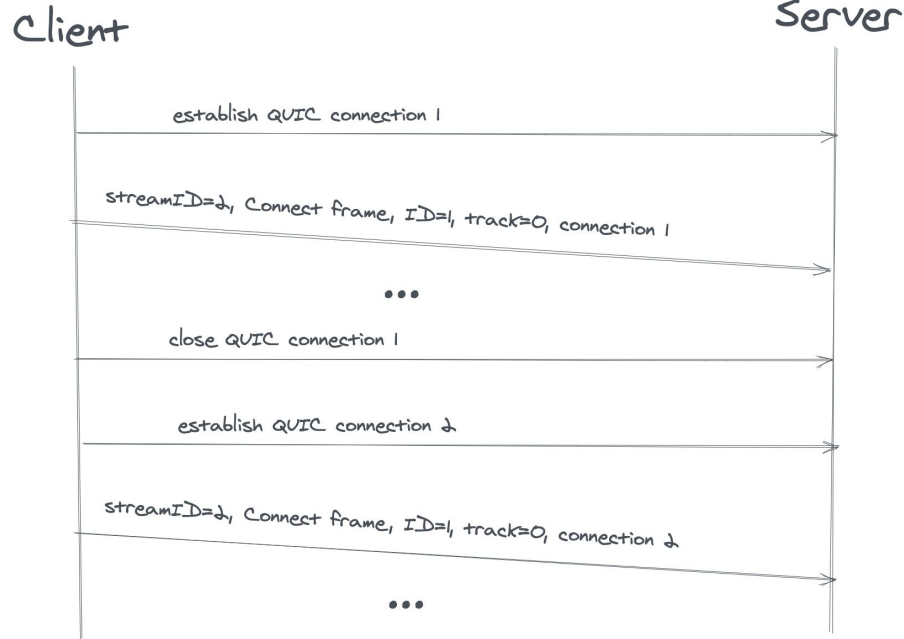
Client

Server

establish QUIC connection 1

streamID=2, Connect frame, ID=1, track=0, connection 1

...

close QUIC connection 1

establish QUIC connection 2

streamID=2, Connect frame, ID=1, track=0, connection 2

...